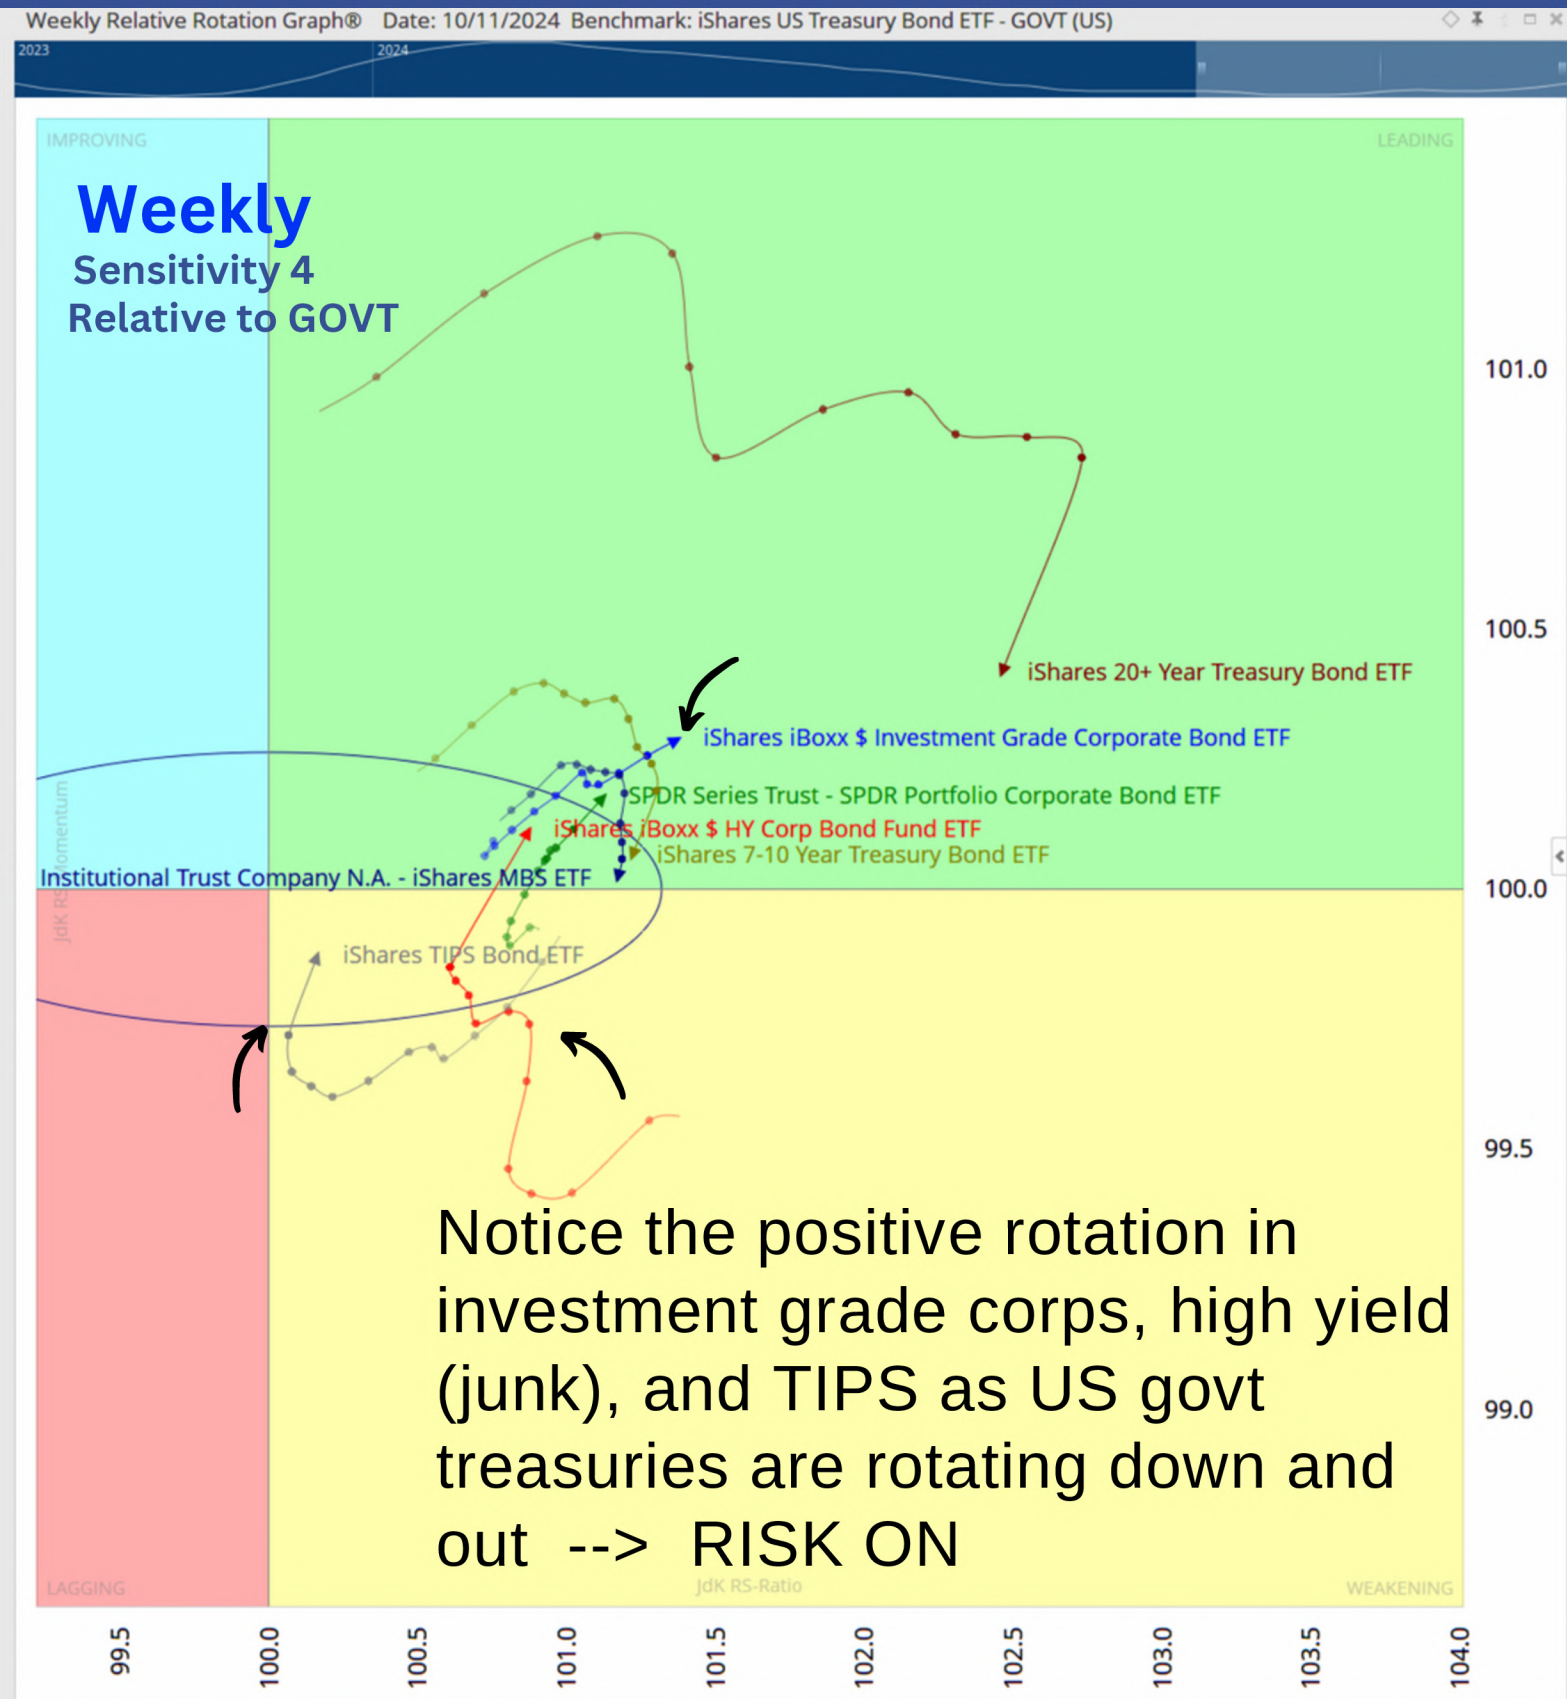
Weekly Relative Rotation Graph®  Date: 10/11/2024  Benchmark: iShares US Treasury Bond ETF - GOVT (US)

2023
2024

IMPROVING
LEADING

Weekly
Sensitivity 4
Relative to GOVT

101.0

100.5

iShares 20+ Year Treasury Bond ETF

iShares iBoxx $ Investment Grade Corporate Bond ETF

SPDR Series Trust - SPDR Portfolio Corporate Bond ETF

iShares iBoxx $ HY Corp Bond Fund ETF

iShares 7-10 Year Treasury Bond ETF

JdK RS-Momentum

Institutional Trust Company N.A. - iShares MBS ETF

100.0

iShares TIPS Bond ETF

99.5

Notice the positive rotation in investment grade corps, high yield (junk), and TIPS as US govt treasuries are rotating down and out --> RISK ON

99.0

LAGGING
JdK RS-Ratio
WEAKENING

99.5
100.0
100.5
101.0
101.5
102.0
102.5
103.0
103.5
104.0